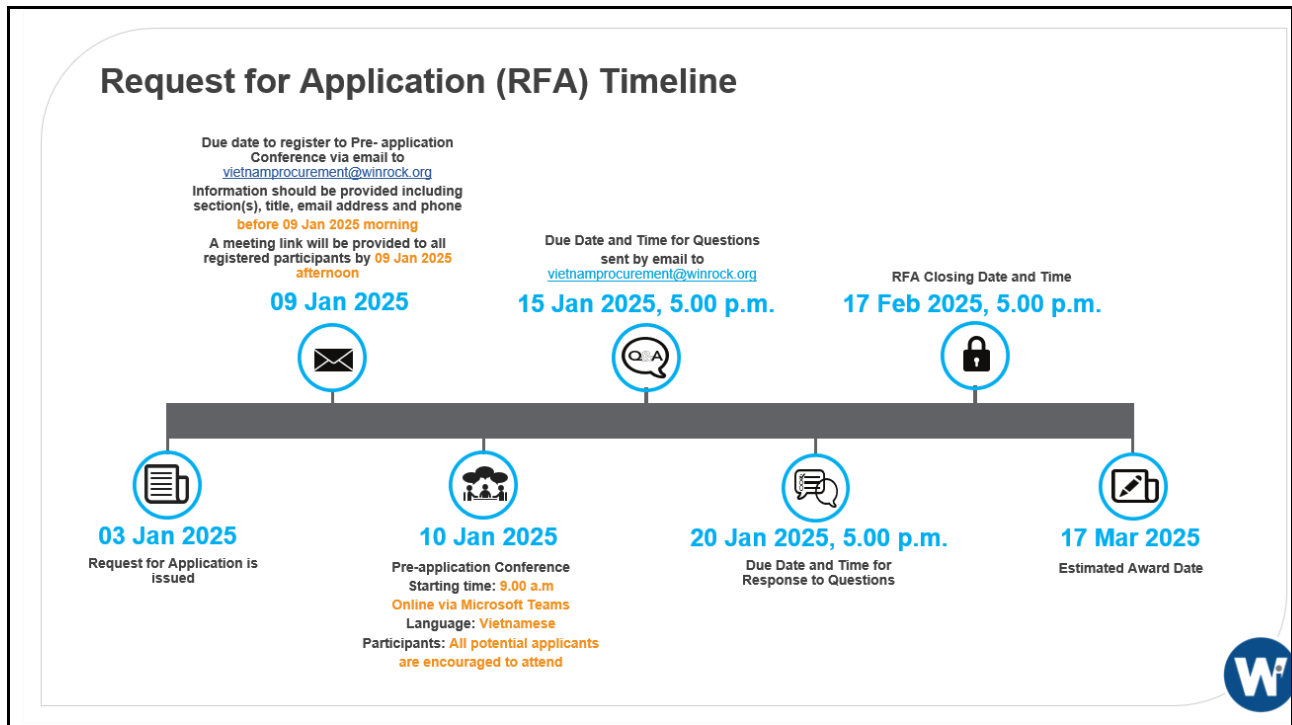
Request for Application (RFA) Timeline

Due date to register to Pre- application Conference via email to vietnamprocurement@winrock.org

Information should be provided including section(s), title, email address and phone

before 09 Jan 2025 morning

A meeting link will be provided to all registered participants by 09 Jan 2025 afternoon

09 Jan 2025

Due Date and Time for Questions sent by email to vietnamprocurement@winrock.org

15 Jan 2025, 5.00 p.m.

Q&A

RFA Closing Date and Time

17 Feb 2025, 5.00 p.m.

03 Jan 2025

Request for Application is issued

10 Jan 2025

Pre-application Conference

Starting time: 9.00 a.m

Online via Microsoft Teams

Language: Vietnamese

Participants: All potential applicants are encouraged to attend

20 Jan 2025, 5.00 p.m.

Due Date and Time for Response to Questions

17 Mar 2025

Estimated Award Date

W